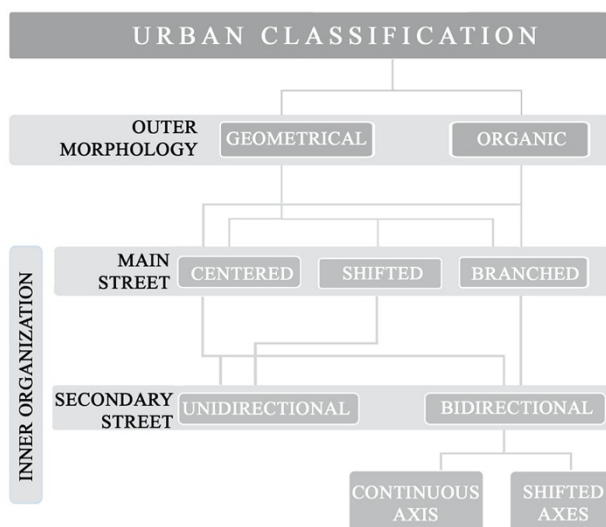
URBAN CLASSIFICATION

OUTER MORPHOLOGY

GEOMETRICAL

ORGANIC

INNER ORGANIZATION

MAIN STREET

CENTERED

SHIFTED

BRANCHED

SECONDARY STREET

UNIDIRECTIONAL

BIDIRECTIONAL

CONTINUOUS AXIS

SHIFTED AXES